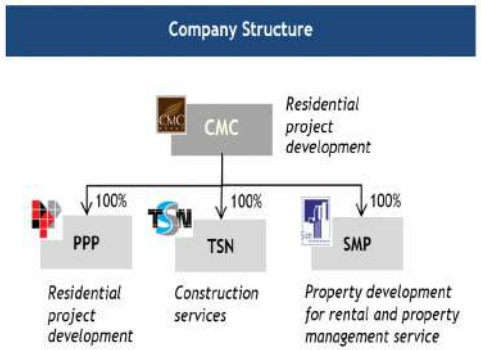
Company Structure

CMC

Residential project development

100%

PPP

100%

TSN

100%

SMP

Residential project development

Construction services

Property development for rental and property management service